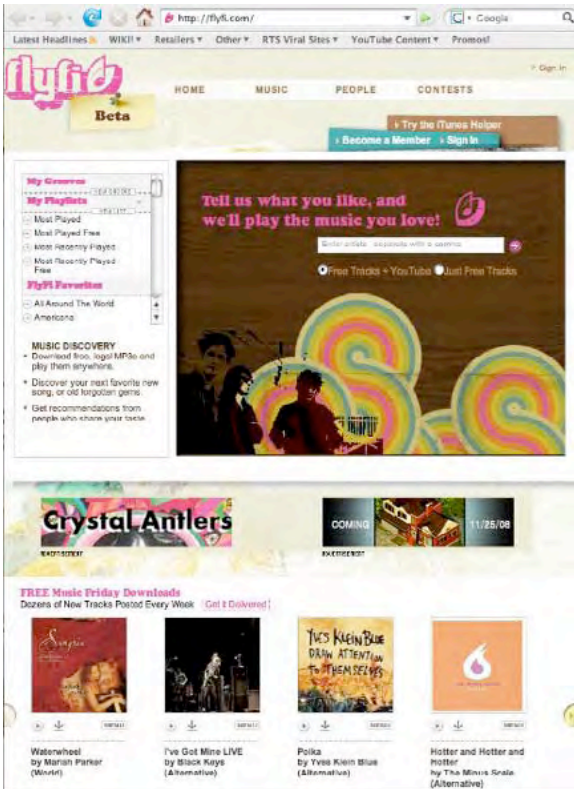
http://flyfi.com/

Google

Latest Headlines WIKI! ▾ Retailers ▾ Other ▾ RTS Viral Sites ▾ YouTube Content ▾ Promos!

flyfi

Beta

Sign In

HOME MUSIC PEOPLE CONTESTS

› Try the iTunes Helper

› Become a Member › Sign In

My Grooves

My Playlists

Most Played

Most Played Free

Most Recently Played

Most Recently Played Free

FlyFi Favorites

All Around The World

Americana

MUSIC DISCOVERY

Download free, legal MP3s and play them anywhere.

Discover your next favorite new song, or old forgotten gem.

Get recommendations from people who share your taste.

Tell us what you like, and we'll play the music you love!

Enter artists, separate with a comma

Free Tracks + YouTube Just Free Tracks

Crystal Antlers

COMING 11/25/08

FREE Music Friday Downloads

Dozens of New Tracks Posted Every Week Get it Delivered!

Yves Klein Blue DRAW ATTENTION TO THEMSELVES

Waterwheel by Mariah Parker (World)

I've Got Mine LIVE by Black Keys (Alternative)

Polka by Yves Klein Blue (Alternative)

Hotter and Hotter and Hotter by The Minus Scale (Alternative)